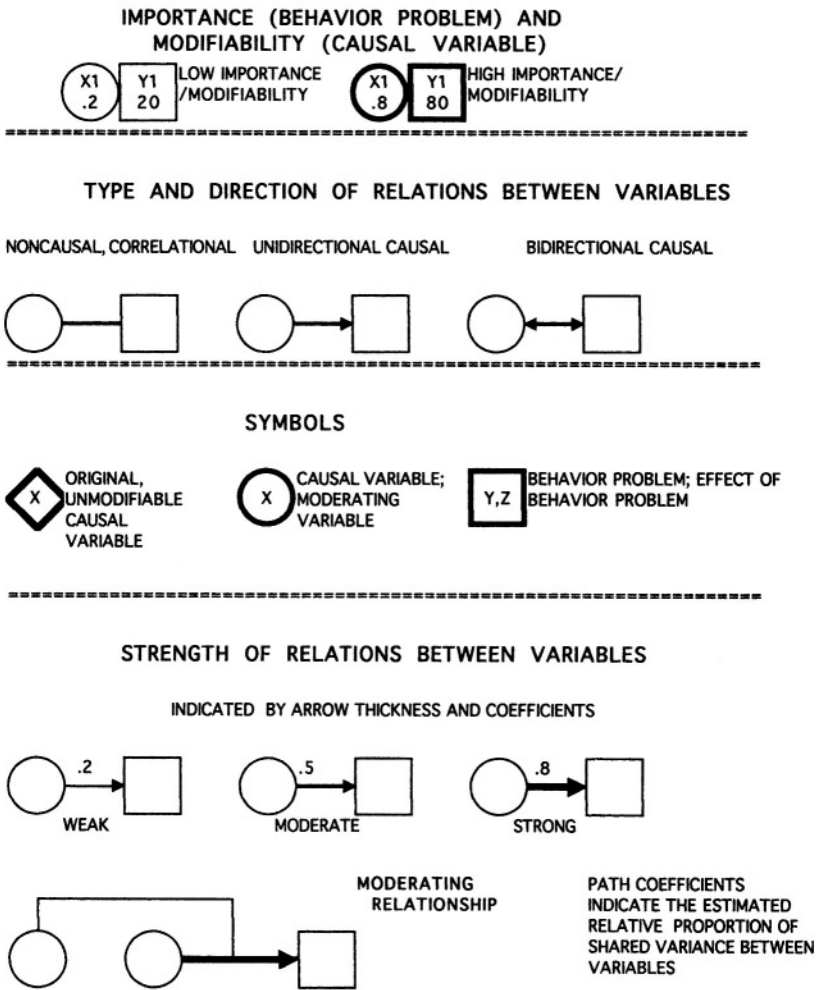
IMPORTANCE (BEHAVIOR PROBLEM) AND MODIFIABILITY (CAUSAL VARIABLE)

X1 .2 Y1 20 LOW IMPORTANCE /MODIFIABILITY X1 .8 Y1 80 HIGH IMPORTANCE/ MODIFIABILITY

TYPE AND DIRECTION OF RELATIONS BETWEEN VARIABLES

NONCAUSAL, CORRELATIONAL UNIDIRECTIONAL CAUSAL BIDIRECTIONAL CAUSAL

SYMBOLS

X ORIGINAL, UNMODIFIABLE CAUSAL VARIABLE X CAUSAL VARIABLE; MODERATING VARIABLE Y,Z BEHAVIOR PROBLEM; EFFECT OF BEHAVIOR PROBLEM

STRENGTH OF RELATIONS BETWEEN VARIABLES

INDICATED BY ARROW THICKNESS AND COEFFICIENTS

.2 WEAK .5 MODERATE .8 STRONG

MODERATING RELATIONSHIP

PATH COEFFICIENTS INDICATE THE ESTIMATED RELATIVE PROPORTION OF SHARED VARIANCE BETWEEN VARIABLES